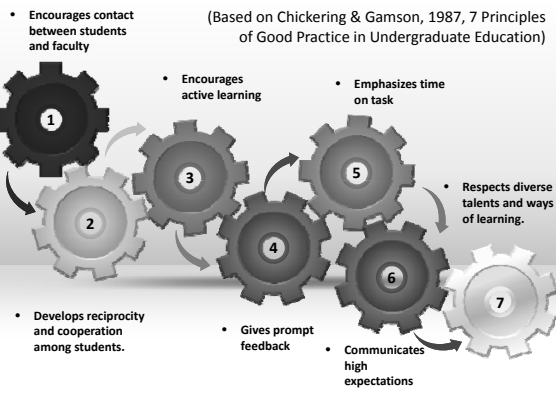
(Based on Chickering & Gamson, 1987, 7 Principles of Good Practice in Undergraduate Education)

• Encourages contact between students and faculty

• Encourages active learning

• Emphasizes time on task

• Respects diverse talents and ways of learning.

1

2

3

4

5

6

7

• Develops reciprocity and cooperation among students.

• Gives prompt feedback

• Communicates high expectations